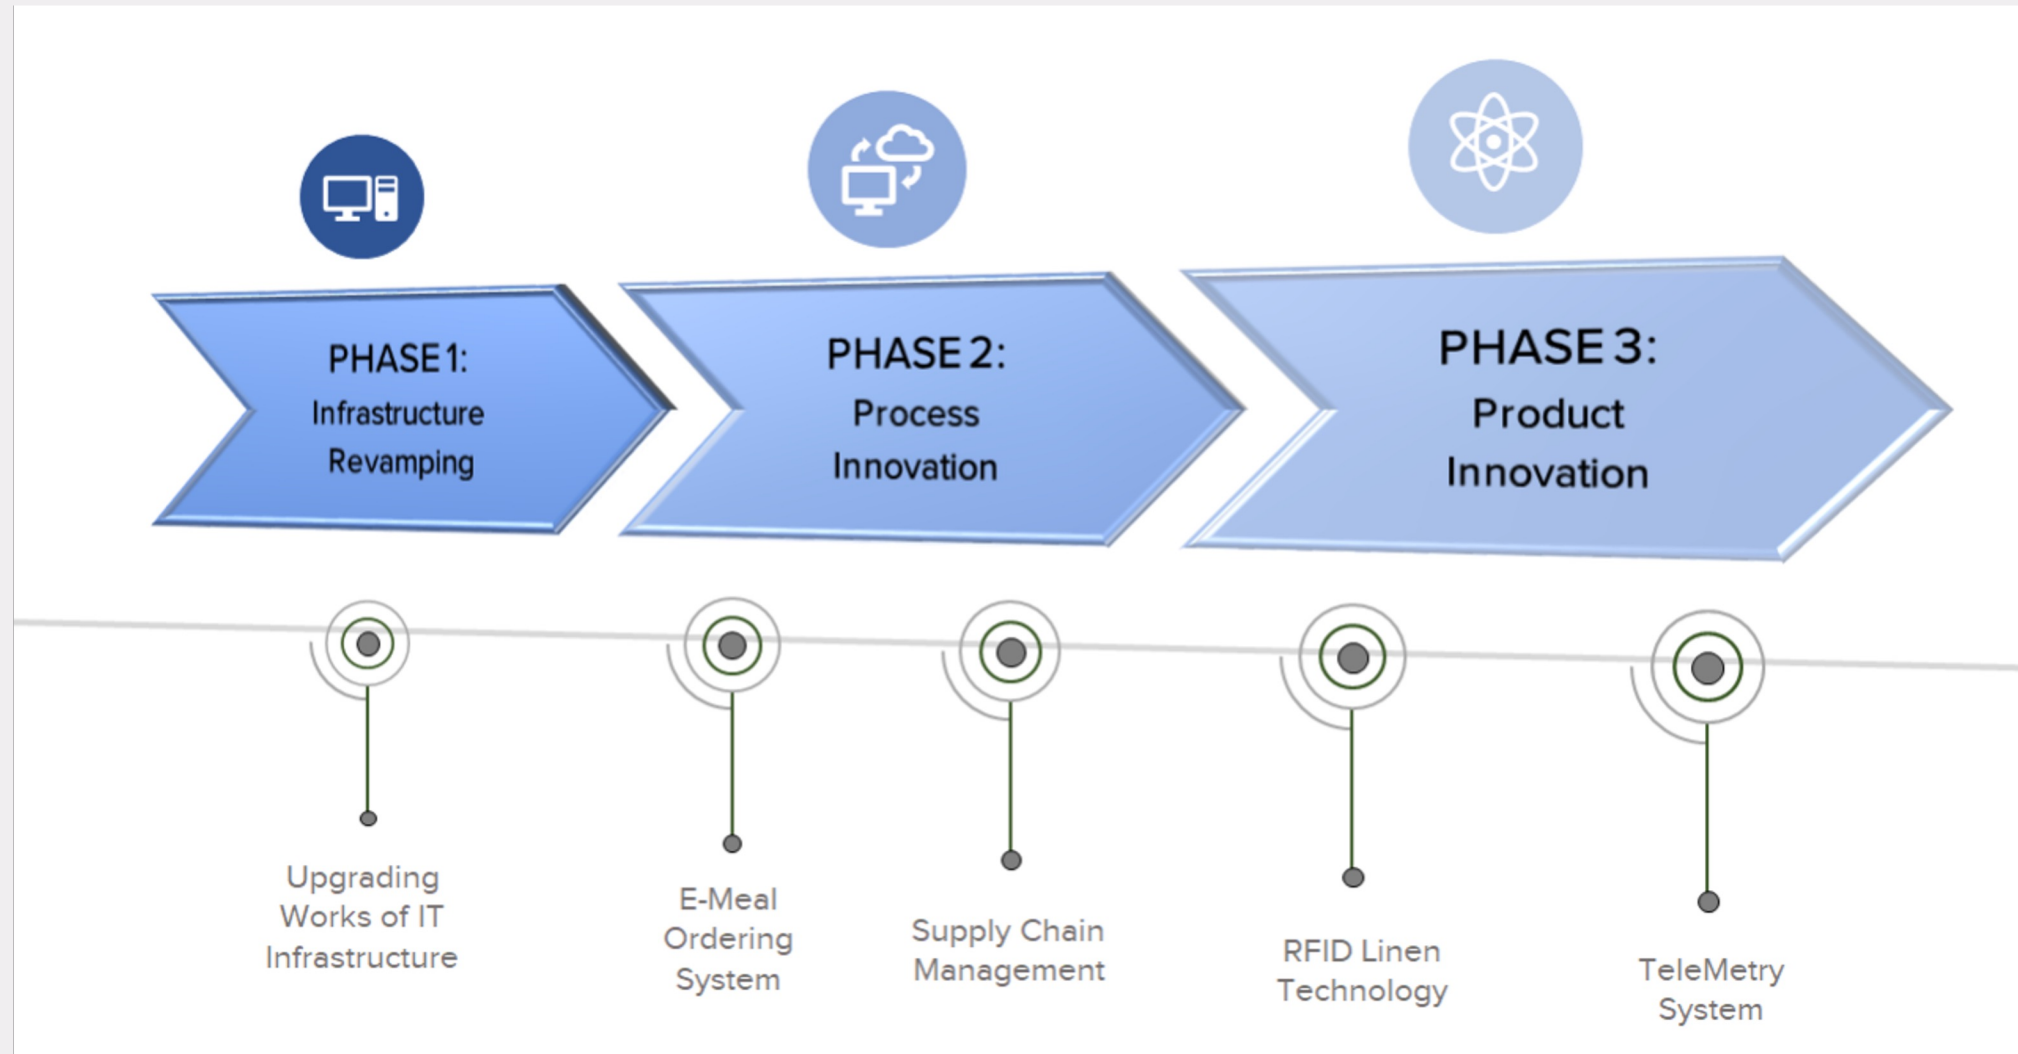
PHASE 1:
Infrastructure
Revamping

PHASE 2:
Process
Innovation

PHASE 3:
Product
Innovation

Upgrading Works of IT Infrastructure

E-Meal Ordering System

Supply Chain Management

RFID Linen Technology

TeleMetry System